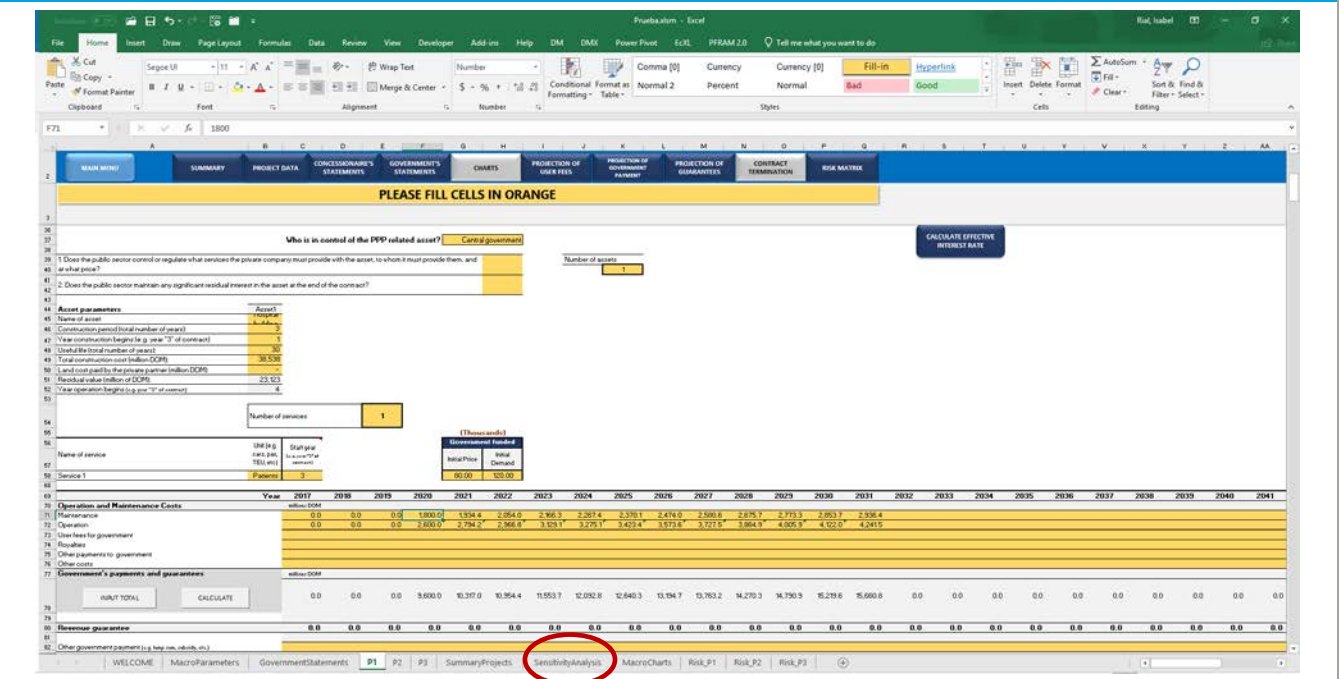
Prueba.xlsm - Excel

Rial, Isabel

File Home Insert Draw Page Layout Formulas Data Review View Developer Add-ins Help DM DMX Power Pivot EcXL PFRAM 2.0 Tell me what you want to do

Cut
Copy
Paste
Format Painter
Clipboard
Segoe UI
11
Font
Wrap Text
Merge & Center
Alignment
Number
Number
Conditional Formatting
Format as Table
Comma [0]
Currency
Currency [0]
Fill-in
Hyperlink
Normal 2
Percent
Normal
Bad
Good
Styles
Insert
Delete
Format
Cells
AutoSum
Fill
Clear
Sort & Filter
Find & Select
Editing

F71
1800

MAIN MENU
SUMMARY
PROJECT DATA
CONCESSIONAIRE'S STATEMENTS
GOVERNMENT'S STATEMENTS
CHARTS
PROJECTION OF USER FEES
PROJECTION OF GOVERNMENT PAYMENT
PROJECTION OF GUARANTEES
CONTRACT TERMINATION
RISK MATRIX

PLEASE FILL CELLS IN ORANGE

Who is in control of the PPP related asset? Central government

CALCULATE EFFECTIVE INTEREST RATE

1. Does the public sector control or regulate what services the private company must provide with the asset, to whom it must provide them, and at what price?

Number of assets
1

2. Does the public sector maintain any significant residual interest in the asset at the end of the contract?

| Asset parameters | Asset1 |
|---|---|
| Name of asset | Hospital building |
| Construction period (total number of years) | 3 |
| Year construction begins (e.g. year "3" of contract) | 1 |
| Useful life (total number of years) | 30 |
| Total construction cost (million DOM) | 38,538 |
| Land cost paid by the private partner (million DOM) | - |
| Residual value (million of DOM) | 23,123 |
| Year operation begins (e.g. year "3" of contract) | 4 |

Number of services
1

(Thousands)
Government funded

| Name of service | Unit (e.g. cars, pax, TEU, etc) | Start year (e.g. year "3" of contract) | Initial Price | Initial Demand |
|---|---|---|---|---|
| Service 1 | Patients | 3 | 80.00 | 120.00 |

| Year | 2017 | 2018 | 2019 | 2020 | 2021 | 2022 | 2023 | 2024 | 2025 | 2026 | 2027 | 2028 | 2029 | 2030 | 2031 | 2032 | 2033 | 2034 | 2035 | 2036 | 2037 | 2038 | 2039 | 2040 | 2041 |
|---|---|---|---|---|---|---|---|---|---|---|---|---|---|---|---|---|---|---|---|---|---|---|---|---|---|
| Operation and Maintenance Costs | million DOM | | | | | | | | | | | | | | | | | | | | | | | | |
| Maintenance | 0.0 | 0.0 | 0.0 | 1,800.0 | 1,934.4 | 2,054.0 | 2,166.3 | 2,267.4 | 2,370.1 | 2,474.0 | 2,580.6 | 2,675.7 | 2,773.3 | 2,853.7 | 2,936.4 | | | | | | | | | | |
| Operation | 0.0 | 0.0 | 0.0 | 2,600.0 | 2,794.2 | 2,966.8 | 3,129.1 | 3,275.1 | 3,423.4 | 3,573.6 | 3,727.5 | 3,864.9 | 4,005.9 | 4,122.0 | 4,241.5 | | | | | | | | | | |
| User fees for government | | | | | | | | | | | | | | | | | | | | | | | | | |
| Royalties | | | | | | | | | | | | | | | | | | | | | | | | | |
| Other payments to government | | | | | | | | | | | | | | | | | | | | | | | | | |
| Other costs | | | | | | | | | | | | | | | | | | | | | | | | | |
| Government's payments and guarantees | million DOM | | | | | | | | | | | | | | | | | | | | | | | | |
| INPUT TOTAL / CALCULATE | 0.0 | 0.0 | 0.0 | 9,600.0 | 10,317.0 | 10,954.4 | 11,553.7 | 12,092.8 | 12,640.3 | 13,194.7 | 13,763.2 | 14,270.3 | 14,790.9 | 15,219.6 | 15,660.8 | 0.0 | 0.0 | 0.0 | 0.0 | 0.0 | 0.0 | 0.0 | 0.0 | 0.0 | 0.0 |
| Revenue guarantee | 0.0 | 0.0 | 0.0 | 0.0 | 0.0 | 0.0 | 0.0 | 0.0 | 0.0 | 0.0 | 0.0 | 0.0 | 0.0 | 0.0 | 0.0 | 0.0 | 0.0 | 0.0 | 0.0 | 0.0 | 0.0 | 0.0 | 0.0 | 0.0 | 0.0 |
| Other government payment (e.g. temp. con. subsidy, etc.) | | | | | | | | | | | | | | | | | | | | | | | | | |

WELCOME | MacroParameters | GovernmentStatements | P1 | P2 | P3 | SummaryProjects | SensitivityAnalysis | MacroCharts | Risk_P1 | Risk_P2 | Risk_P3